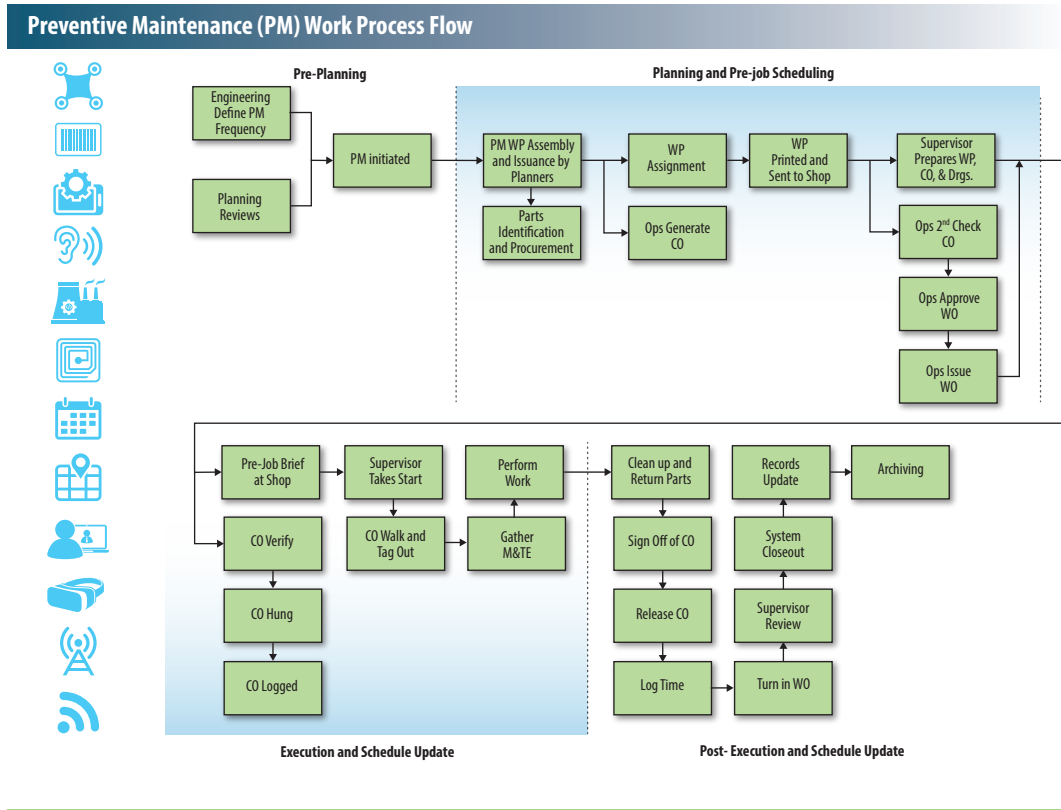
Preventive Maintenance (PM) Work Process Flow

Pre-Planning

Engineering Define PM Frequency

Planning Reviews

PM initiated

Planning and Pre-job Scheduling

PM WP Assembly and Issuance by Planners

Parts Identification and Procurement

WP Assignment

Ops Generate CO

WP Printed and Sent to Shop

Supervisor Prepares WP, CO, & Drgs.

Ops $2^{nd}$ Check CO

Ops Approve WO

Ops Issue WO

Pre-Job Brief at Shop

Supervisor Takes Start

Perform Work

CO Verify

CO Walk and Tag Out

Gather M&TE

CO Hung

CO Logged

Execution and Schedule Update

Clean up and Return Parts

Records Update

Archiving

Sign Off of CO

System Closeout

Release CO

Supervisor Review

Log Time

Turn in WO

Post- Execution and Schedule Update